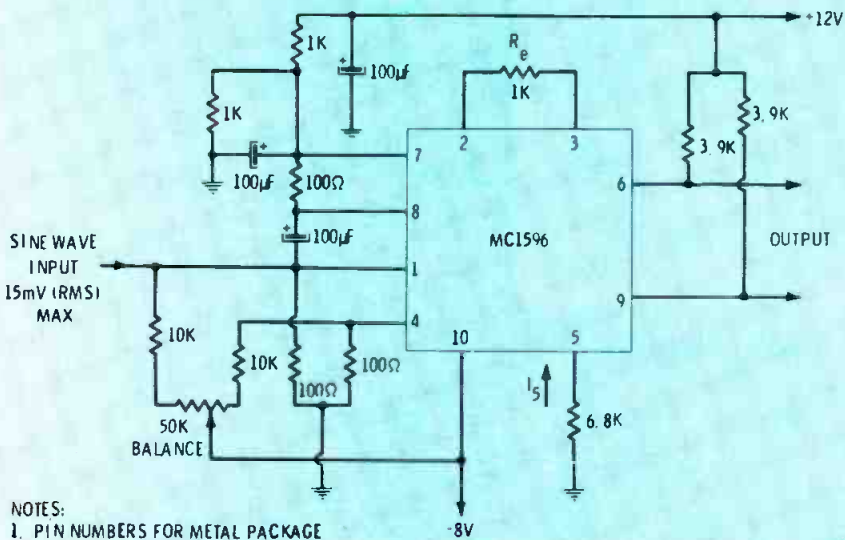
+12V

1K

100µf

$R_e$
1K

1K

2
3

3.9K
3.9K

100µF
100Ω
7

6

8

100µF

SINE WAVE INPUT 15mV (RMS) MAX

MC1596

OUTPUT

1

9

10K
10K
100Ω
100Ω
4

10
5

$I_5$

50K BALANCE

6.8K

NOTES:
1. PIN NUMBERS FOR METAL PACKAGE

-8V